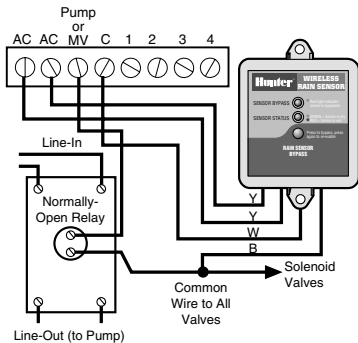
Pump
or
AC AC MV C 1 2 3 4

Hunter WIRELESS RAIN SENSOR

SENSOR BYPASS

SENSOR STATUS

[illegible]

RAIN SENSOR BYPASS

Line-In

Normally-Open Relay

Y
Y
W
B

Solenoid Valves

Common Wire to All Valves

Line-Out (to Pump)